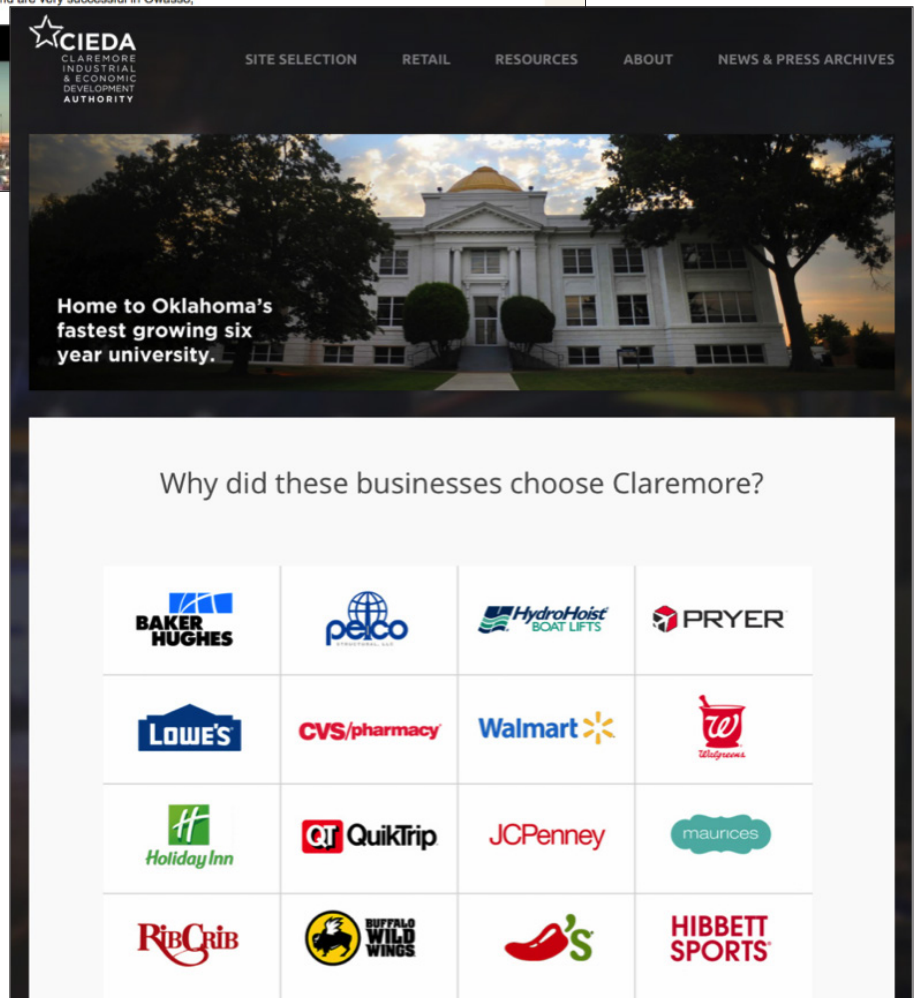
CIEDA
CLAREMORE INDUSTRIAL & ECONOMIC DEVELOPMENT AUTHORITY

SITE SELECTION RETAIL RESOURCES ABOUT NEWS & PRESS ARCHIVES

Home to Oklahoma's fastest growing six year university.

Why did these businesses choose Claremore?

| | | | |
|---|---|---|---|
| BAKER HUGHES | pelco | HydroHoist BOAT LIFTS | PRYER |
| LOWE'S | CVS/pharmacy | Walmart | Walgreens |
| Holiday Inn | QT QuikTrip | JCPenney | maurices |
| RibCrib | BUFFALO WILD WINGS | 's | HIBBETT SPORTS |